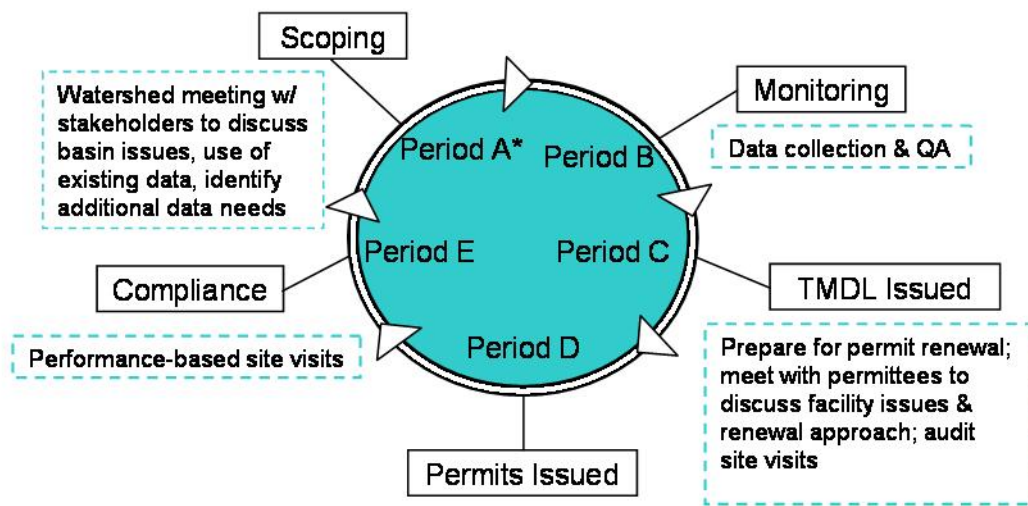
Scoping

Watershed meeting w/ stakeholders to discuss basin issues, use of existing data, identify additional data needs

Monitoring

Data collection & QA

Period A*

Period B

Period E

Period C

Period D

Compliance

TMDL Issued

Performance-based site visits

Prepare for permit renewal; meet with permittees to discuss facility issues & renewal approach; audit site visits

Permits Issued